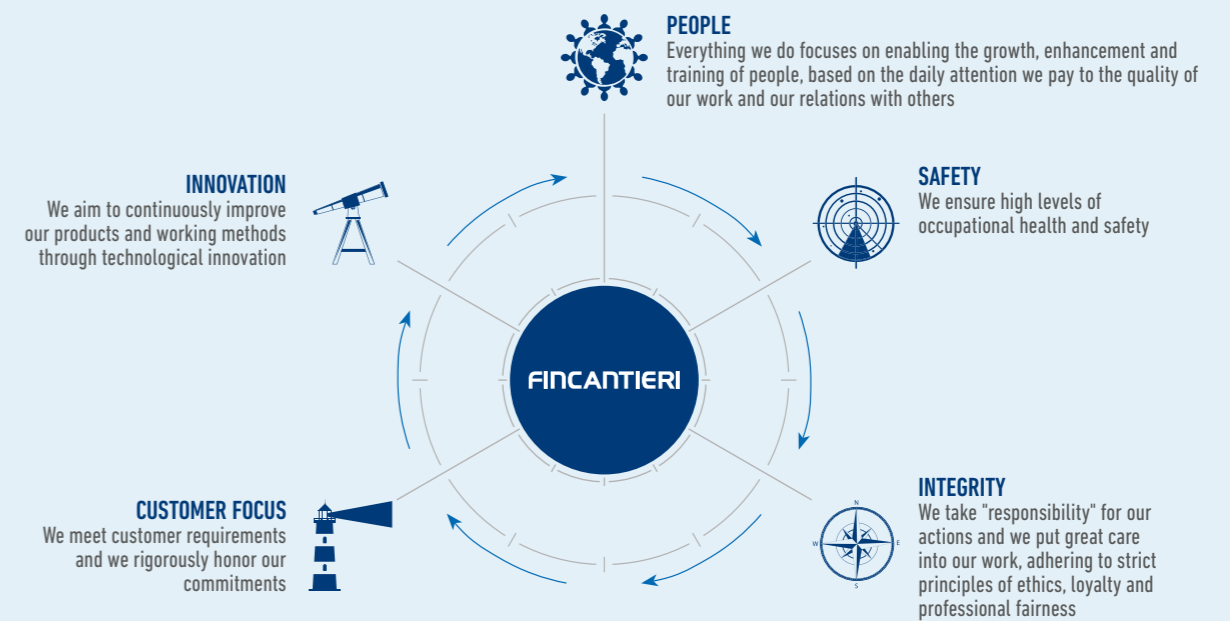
PEOPLE
Everything we do focuses on enabling the growth, enhancement and training of people, based on the daily attention we pay to the quality of our work and our relations with others

INNOVATION
We aim to continuously improve our products and working methods through technological innovation

SAFETY
We ensure high levels of occupational health and safety

FINCANTIERI

CUSTOMER FOCUS
We meet customer requirements and we rigorously honor our commitments

INTEGRITY
We take "responsibility" for our actions and we put great care into our work, adhering to strict principles of ethics, loyalty and professional fairness

N
W
E
S